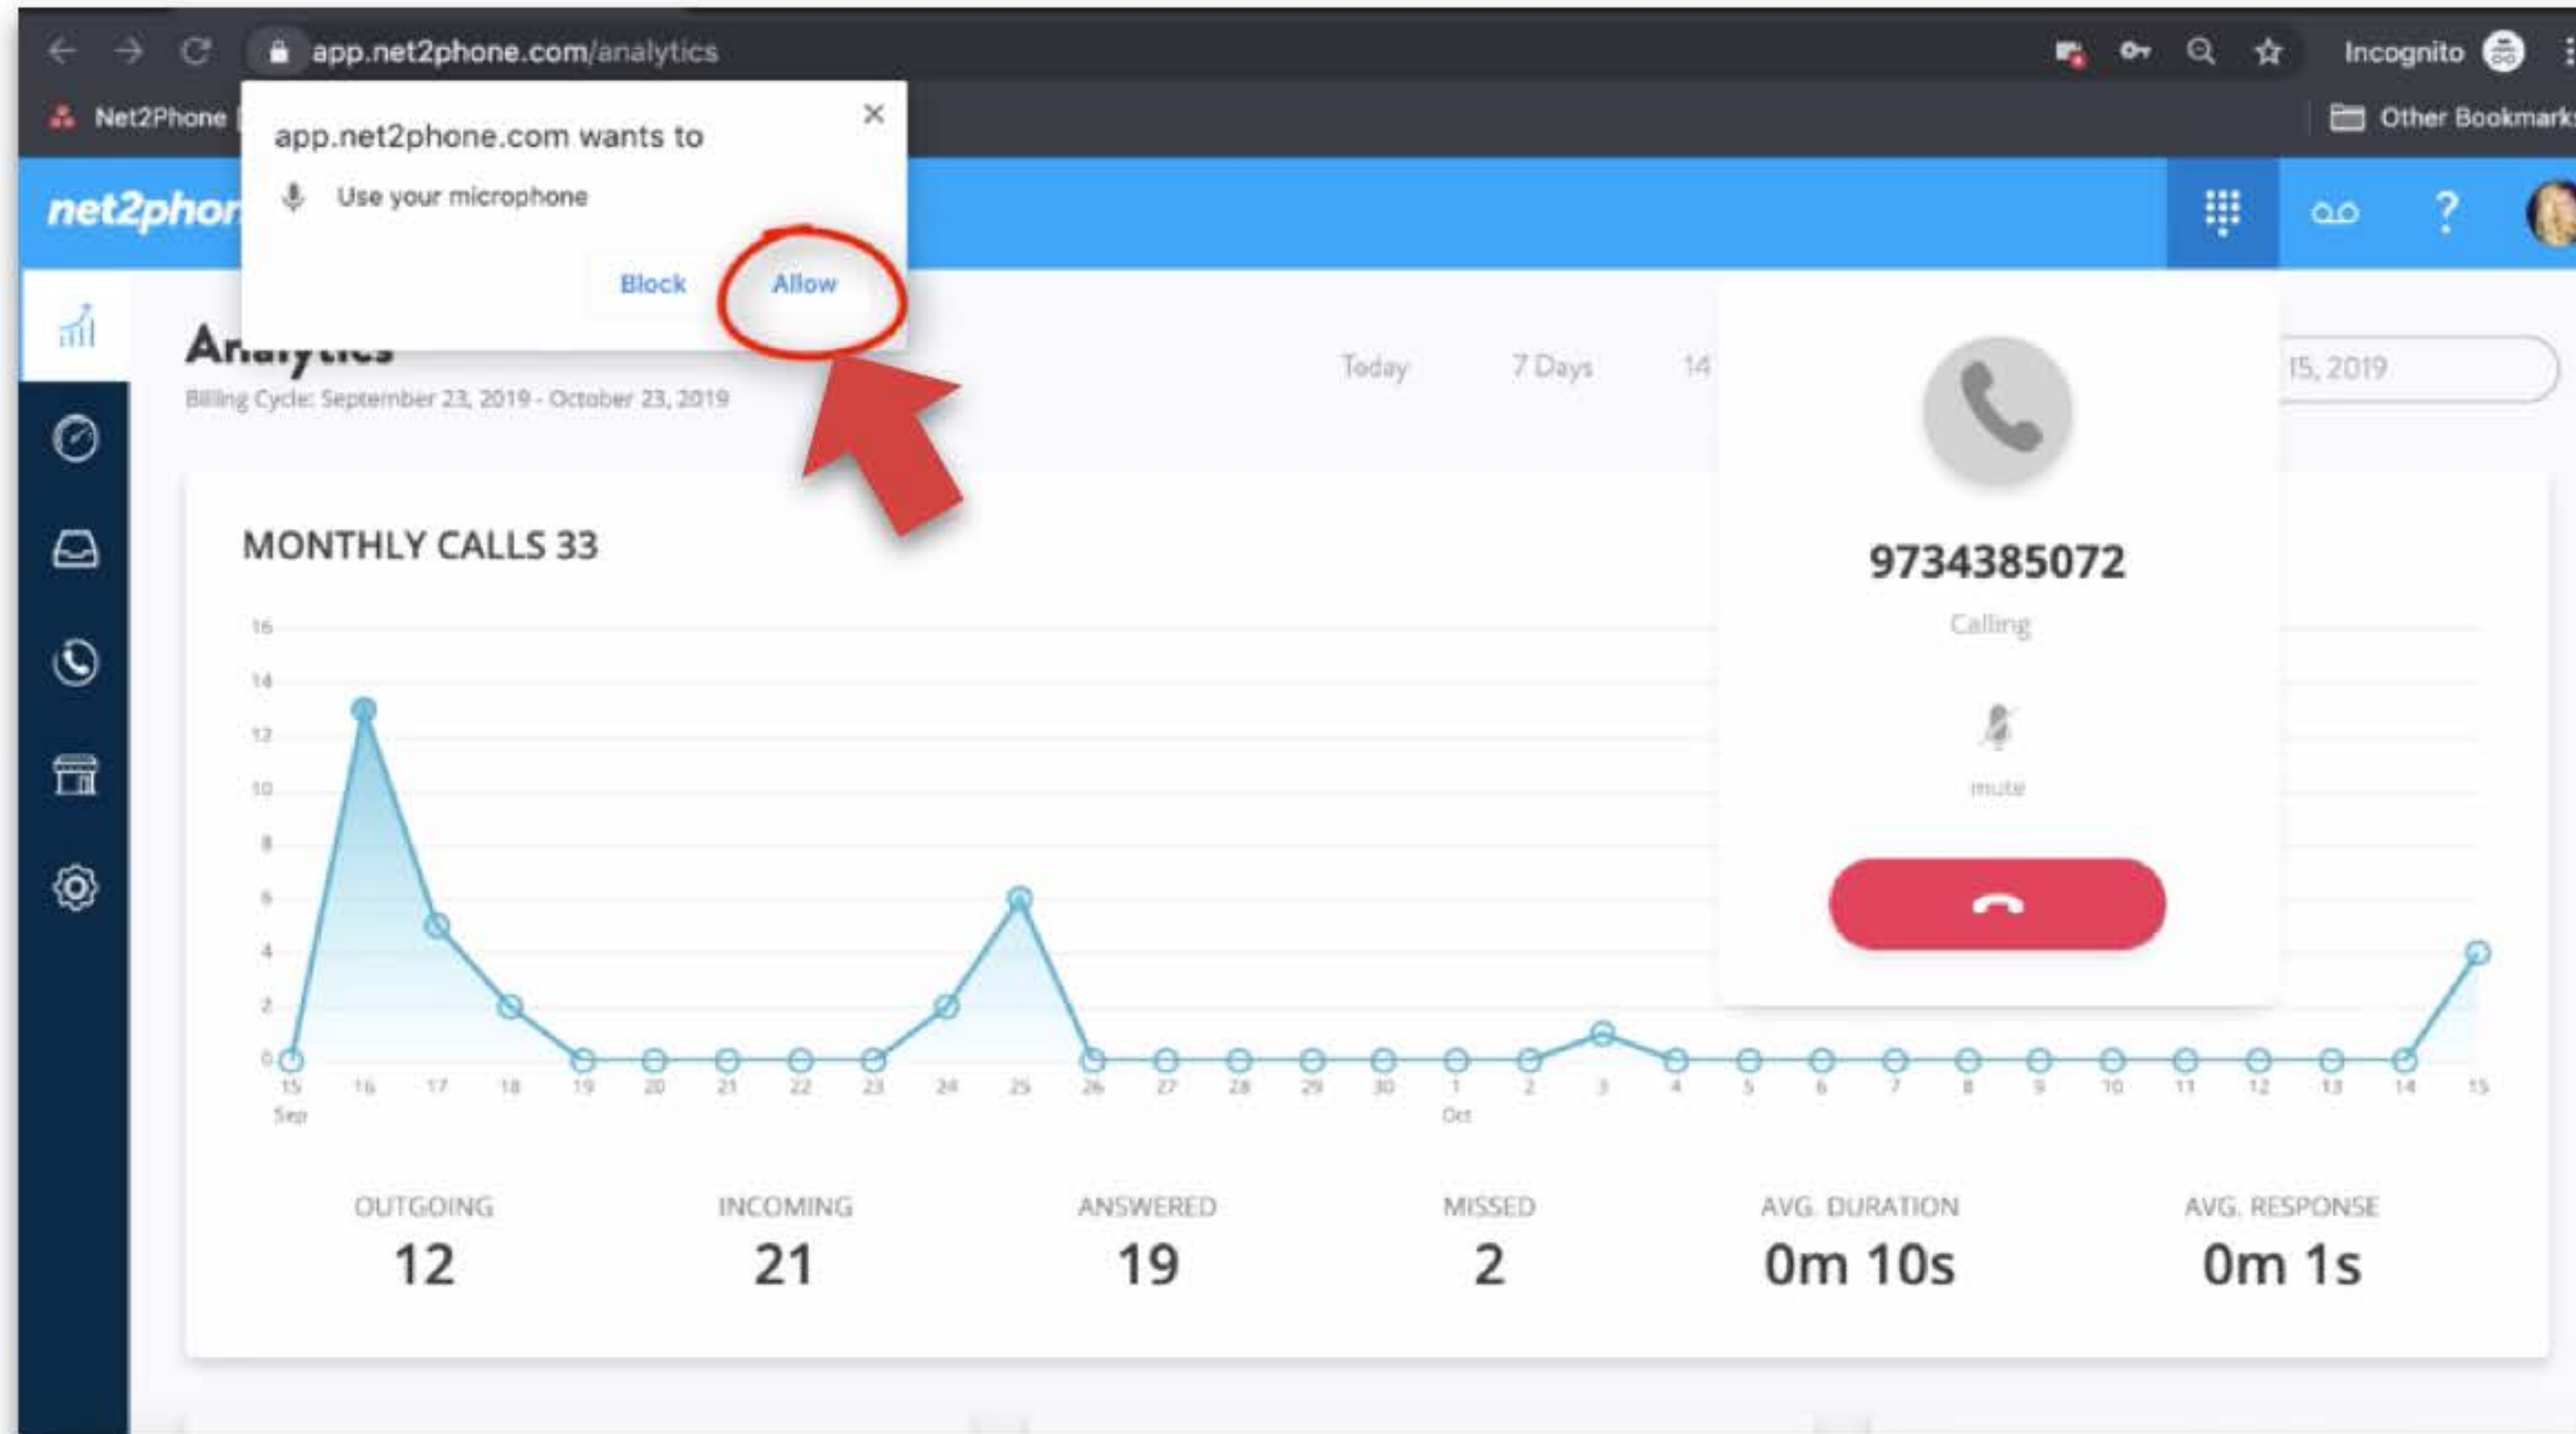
app.net2phone.com/analytics

Incognito

Net2Phone

Other Bookmarks

app.net2phone.com wants to

Use your microphone

Block

Allow

net2phon

Analytics

Billing Cycle: September 23, 2019 - October 23, 2019

Today

7 Days

14

15, 2019

MONTHLY CALLS 33

16
14
12
10
8
6
4
2
0

15 Sep 16 17 18 19 20 21 22 23 24 25 26 27 28 29 30 1 Oct 2 3 4 5 6 7 8 9 10 11 12 13 14 15

9734385072

Calling

mute

OUTGOING
12

INCOMING
21

ANSWERED
19

MISSED
2

AVG. DURATION
0m 10s

AVG. RESPONSE
0m 1s